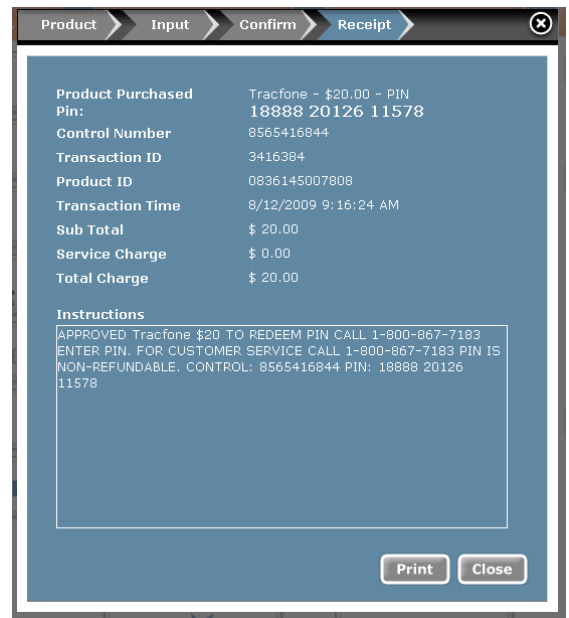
Product Input Confirm Receipt

| | |
|---|---|
| Product Purchased | Tracfone - \$20.00 - PIN |
| Pin: | 18888 20126 11578 |
| Control Number | 8565416844 |
| Transaction ID | 3416384 |
| Product ID | 0836145007808 |
| Transaction Time | 8/12/2009 9:16:24 AM |
| Sub Total | \$ 20.00 |
| Service Charge | \$ 0.00 |
| Total Charge | \$ 20.00 |

Instructions

APPROVED Tracfone \$20 TO REDEEM PIN CALL 1-800-867-7183 ENTER PIN. FOR CUSTOMER SERVICE CALL 1-800-867-7183 PIN IS NON-REFUNDABLE. CONTROL: 8565416844 PIN: 18888 20126 11578

Print Close